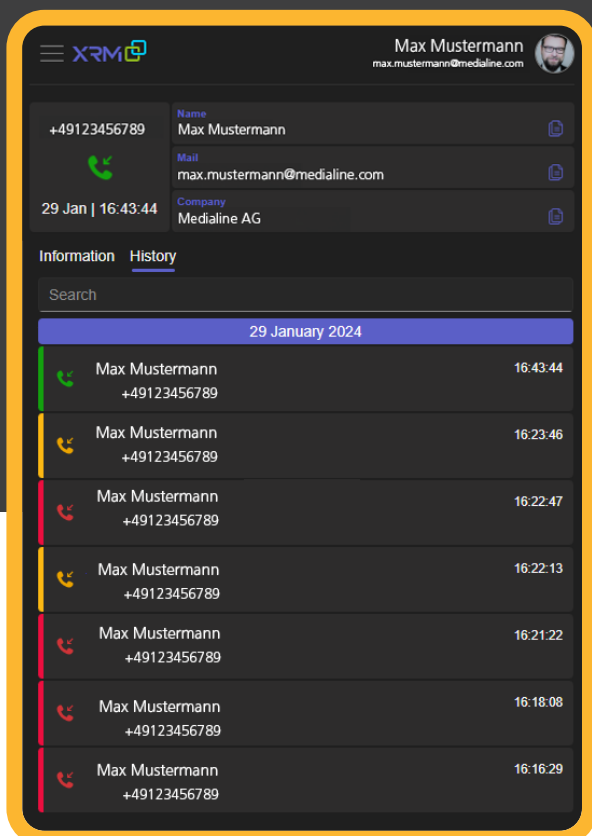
XRM

Max Mustermann
max.mustermann@medialine.com

+49123456789

29 Jan | 16:43:44

Name
Max Mustermann

Mail
max.mustermann@medialine.com

Company
Medialine AG

Information History

Search

29 January 2024

Max Mustermann
+49123456789
16:43:44

Max Mustermann
+49123456789
16:23:46

Max Mustermann
+49123456789
16:22:47

Max Mustermann
+49123456789
16:22:13

Max Mustermann
+49123456789
16:21:22

Max Mustermann
+49123456789
16:18:08

Max Mustermann
+49123456789
16:16:29